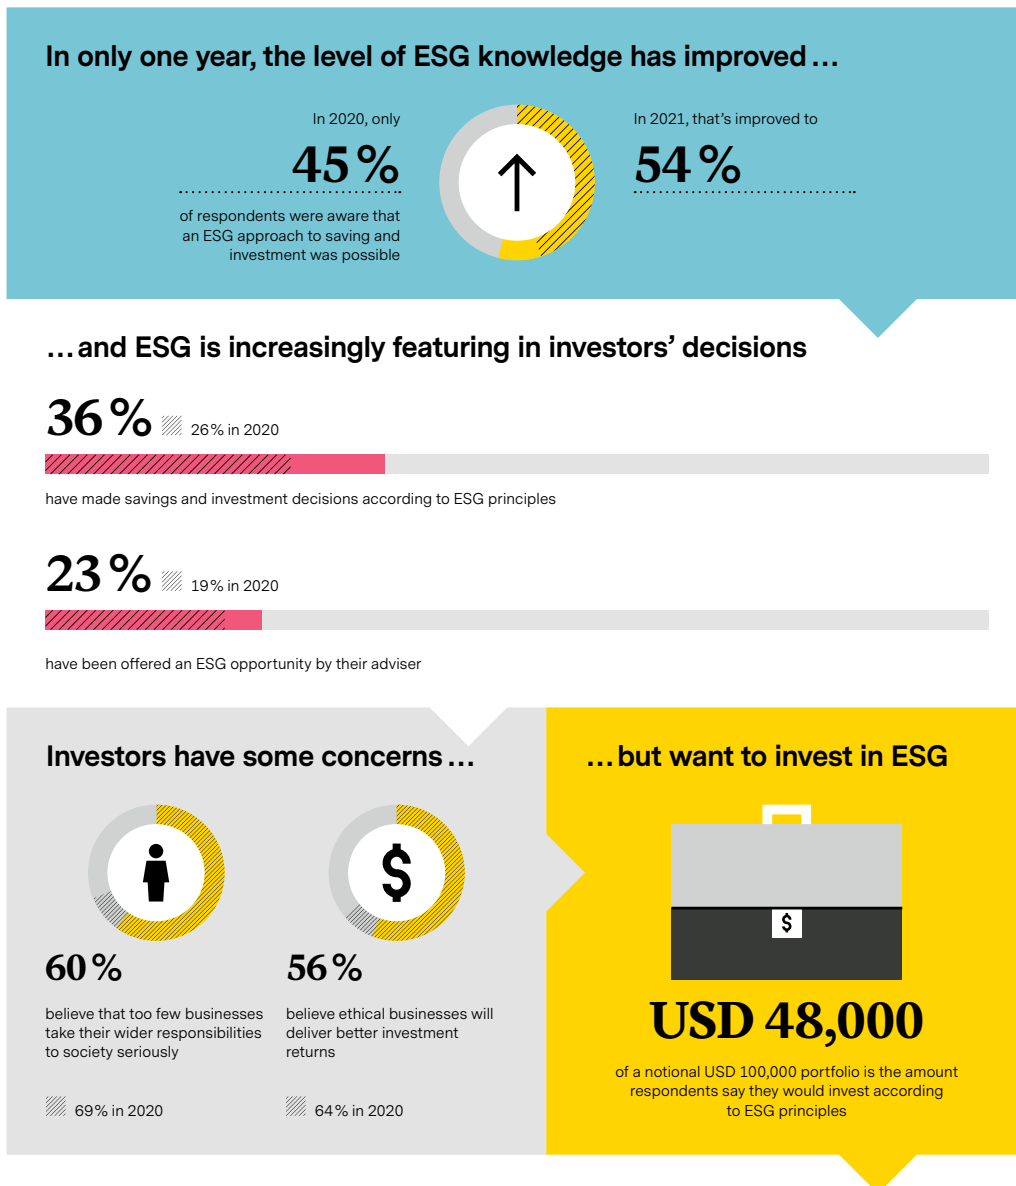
In only one year, the level of ESG knowledge has improved…

In 2020, only

45 %

of respondents were aware that an ESG approach to saving and investment was possible

In 2021, that's improved to

54 %

…and ESG is increasingly featuring in investors' decisions

36 % 26% in 2020

have made savings and investment decisions according to ESG principles

23 % 19% in 2020

have been offered an ESG opportunity by their adviser

Investors have some concerns…

60 %

believe that too few businesses take their wider responsibilities to society seriously

69% in 2020

56 %

believe ethical businesses will deliver better investment returns

64% in 2020

…but want to invest in ESG

$

USD 48,000

of a notional USD 100,000 portfolio is the amount respondents say they would invest according to ESG principles